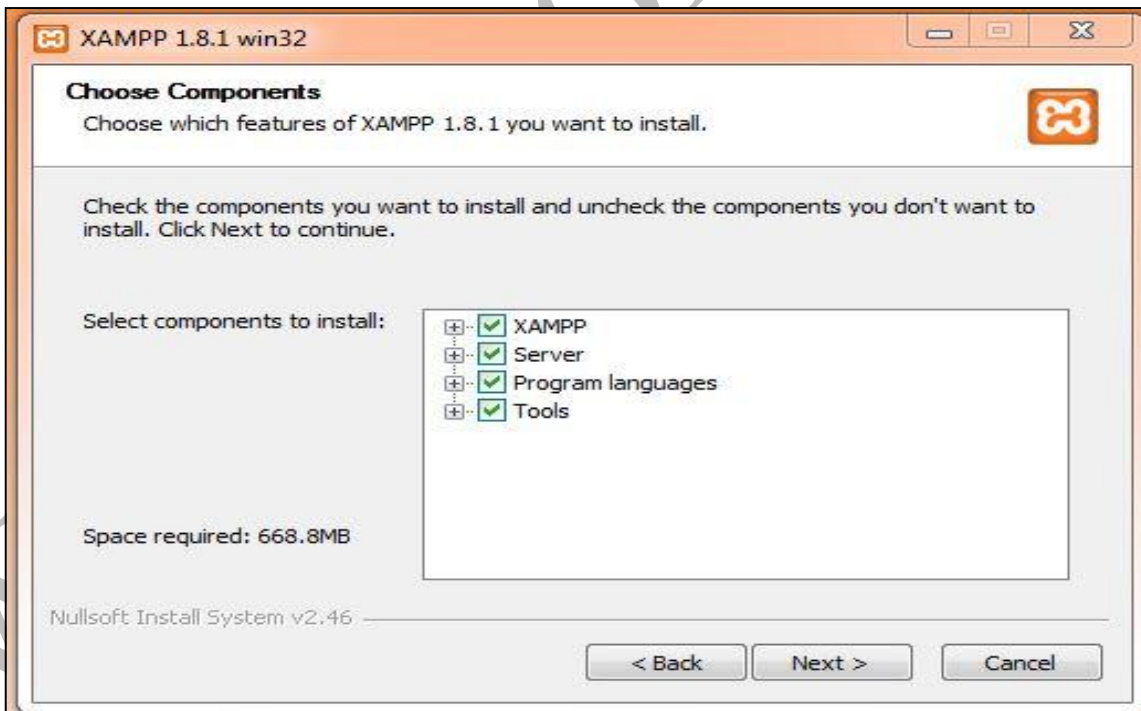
XAMPP 1.8.1 win32

Choose Components
Choose which features of XAMPP 1.8.1 you want to install.

Check the components you want to install and uncheck the components you don't want to install. Click Next to continue.

Select components to install:

XAMPP
Server
Program languages
Tools

Space required: 668.8MB

Nullsoft Install System v2.46

< Back
Next >
Cancel